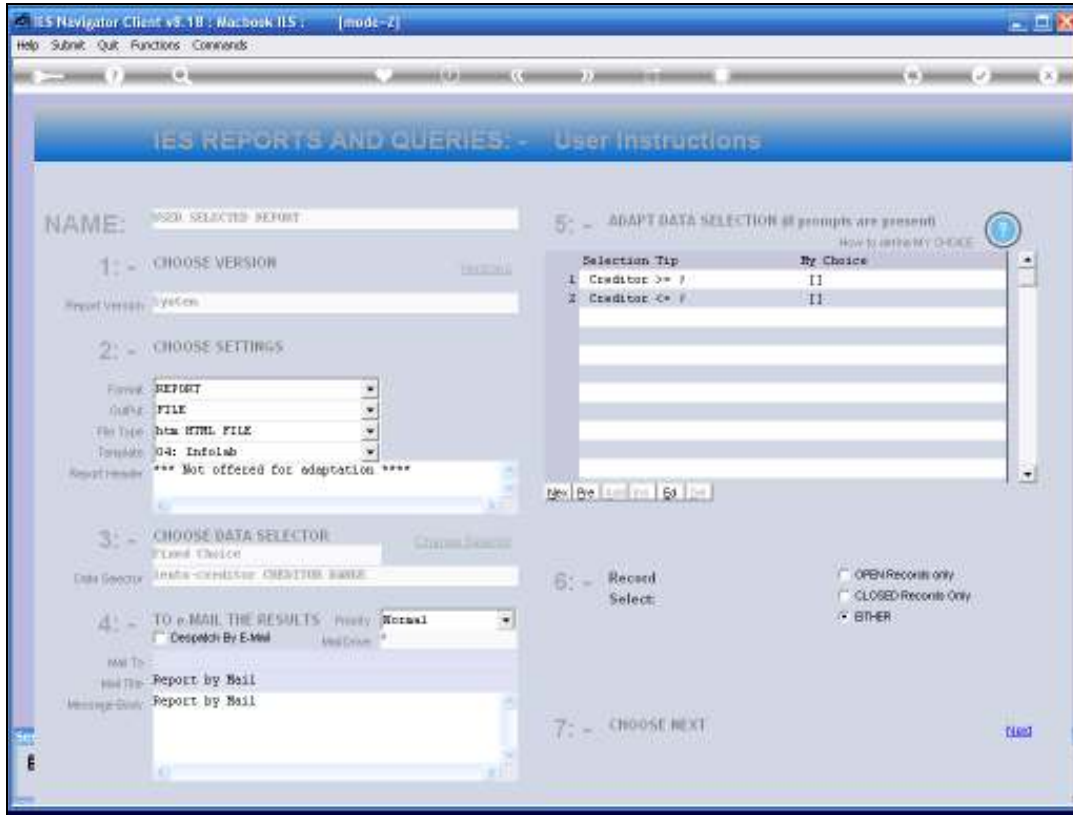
IES Navigator Client v8.18 : Macbook IIS : [mode-2]

Help Submit Quit Functions Commands

IES REPORTS AND QUERIES: - User Instructions

NAME: USED SELECTED REPORT

1: - CHOOSE VERSION

Versions

Report Version System

2: - CHOOSE SETTINGS

Format REPORT

Output FILE

File Type htm HTML FILE

Template 04: Infolab

Report Header *** Not offered for adaptation ****

3: - CHOOSE DATA SELECTOR

Fixed Choice

Change Selector

Data Selector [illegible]-creditor CREDITOR RANGE

4: - TO e-MAIL THE RESULTS Priority Normal

Despatch By E-Mail

Mail Driver *

Mail To

Mail Title Report by Mail

Message Body Report by Mail

5: - ADAPT DATA SELECTION if prompts are present

How to define MY CHOICE

| | Selection Tip | My Choice |
|---|---|---|
| 1 | Creditor >= ? | [] |
| 2 | Creditor <= ? | [] |

Nex Pre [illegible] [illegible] Ed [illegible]

6: - Record Select:

OPEN Records only

CLOSED Records Only

EITHER

7: - CHOOSE NEXT

Next